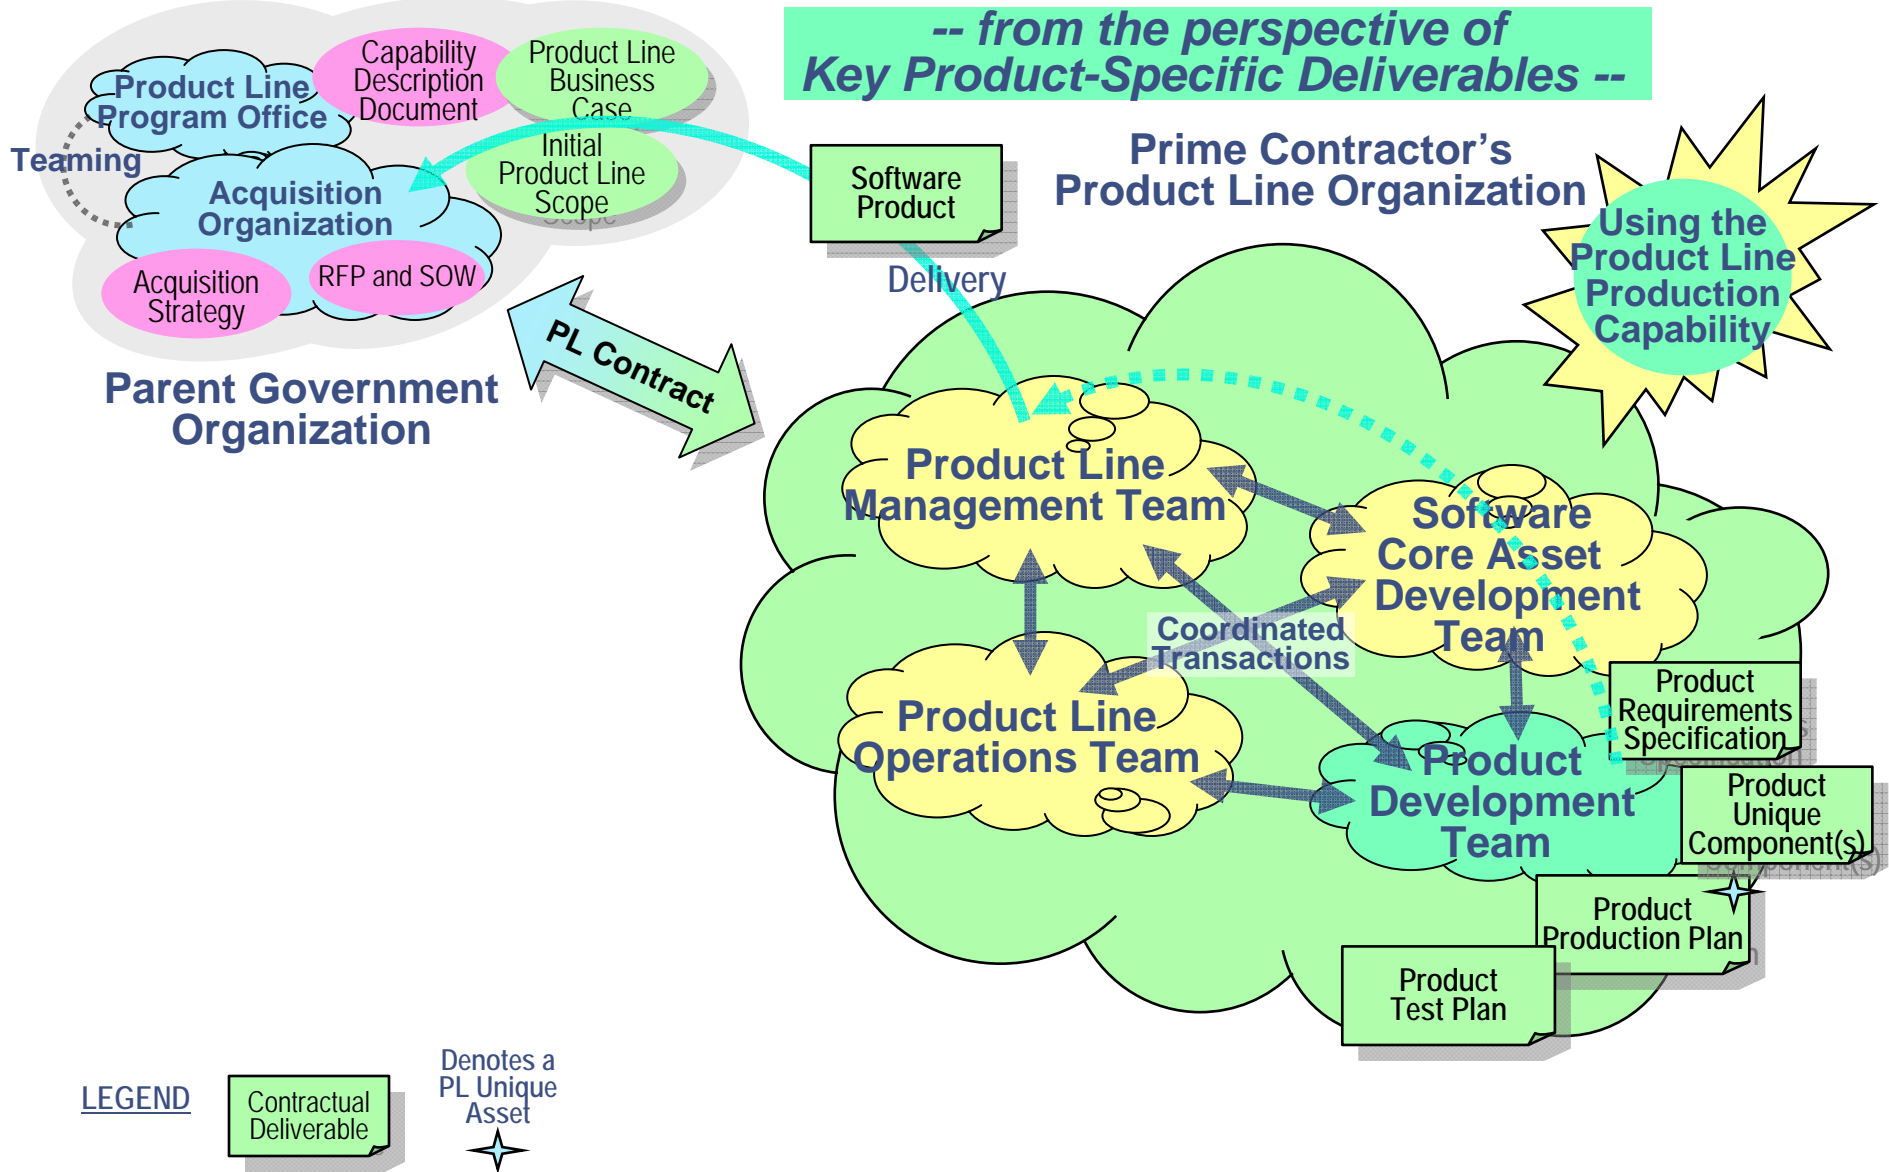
-- from the perspective of Key Product-Specific Deliverables --

Product Line Program Office

Capability Description Document

Product Line Business Case

Teaming

Acquisition Organization

Initial Product Line Scope

Acquisition Strategy

RFP and SOW

Parent Government Organization

Software Product

Delivery

Prime Contractor's Product Line Organization

Using the Product Line Production Capability

PL Contract

Product Line Management Team

Software Core Asset Development Team

Coordinated Transactions

Product Line Operations Team

Product Development Team

Product Requirements Specification

Product Unique Component(s)

Product Production Plan

Product Test Plan

LEGEND

Contractual Deliverable

Denotes a PL Unique Asset